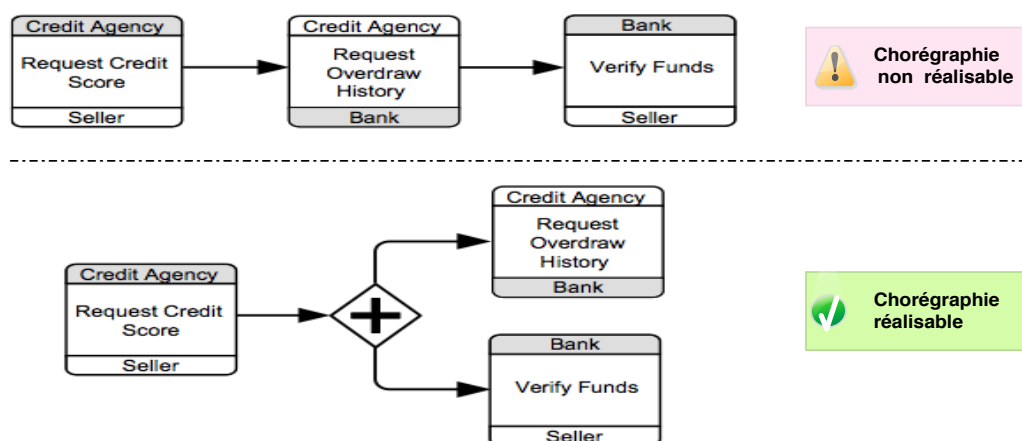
Credit Agency
Request Credit Score
Seller

Credit Agency
Request Overdraw History
Bank

Bank
Verify Funds
Seller

Chorégraphie non réalisable

Credit Agency
Request Credit Score
Seller

Credit Agency
Request Overdraw History
Bank

Bank
Verify Funds
Seller

Chorégraphie réalisable